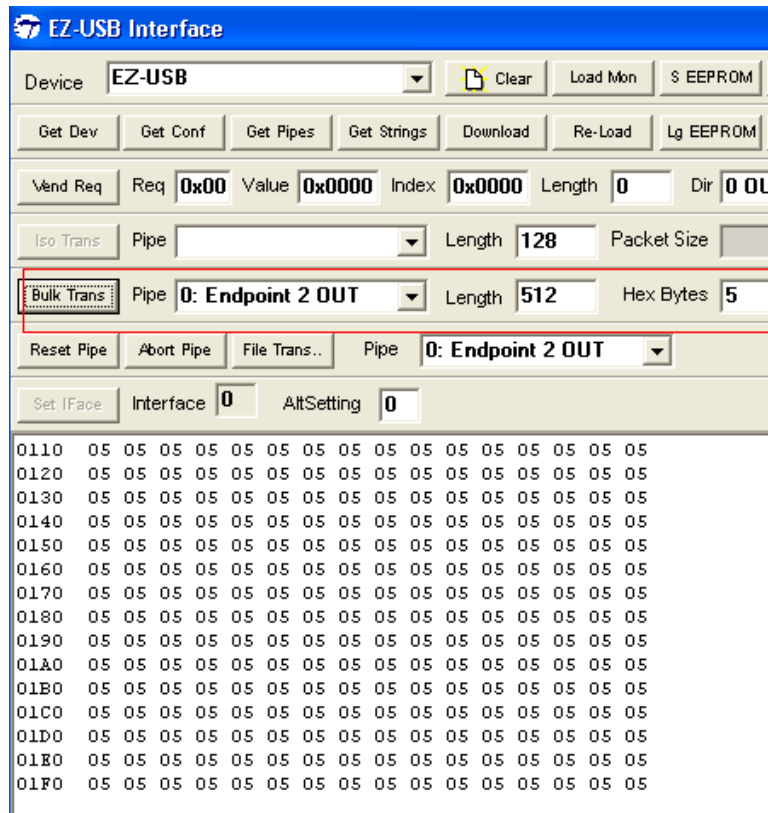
EZ-USB Interface

Device EZ-USB Clear Load Mon S EEPROM

Get Dev Get Conf Get Pipes Get Strings Download Re-Load Lg EEPROM

Vend Req Req 0x00 Value 0x0000 Index 0x0000 Length 0 Dir 0 OU

Iso Trans Pipe Length 128 Packet Size

Bulk Trans Pipe 0: Endpoint 2 OUT Length 512 Hex Bytes 5

Reset Pipe Abort Pipe File Trans.. Pipe 0: Endpoint 2 OUT

Set IFace Interface 0 AltSetting 0

0110 05 05 05 05 05 05 05 05 05 05 05 05 05 05 05 05
0120 05 05 05 05 05 05 05 05 05 05 05 05 05 05 05 05
0130 05 05 05 05 05 05 05 05 05 05 05 05 05 05 05 05
0140 05 05 05 05 05 05 05 05 05 05 05 05 05 05 05 05
0150 05 05 05 05 05 05 05 05 05 05 05 05 05 05 05 05
0160 05 05 05 05 05 05 05 05 05 05 05 05 05 05 05 05
0170 05 05 05 05 05 05 05 05 05 05 05 05 05 05 05 05
0180 05 05 05 05 05 05 05 05 05 05 05 05 05 05 05 05
0190 05 05 05 05 05 05 05 05 05 05 05 05 05 05 05 05
01A0 05 05 05 05 05 05 05 05 05 05 05 05 05 05 05 05
01B0 05 05 05 05 05 05 05 05 05 05 05 05 05 05 05 05
01C0 05 05 05 05 05 05 05 05 05 05 05 05 05 05 05 05
01D0 05 05 05 05 05 05 05 05 05 05 05 05 05 05 05 05
01E0 05 05 05 05 05 05 05 05 05 05 05 05 05 05 05 05
01F0 05 05 05 05 05 05 05 05 05 05 05 05 05 05 05 05